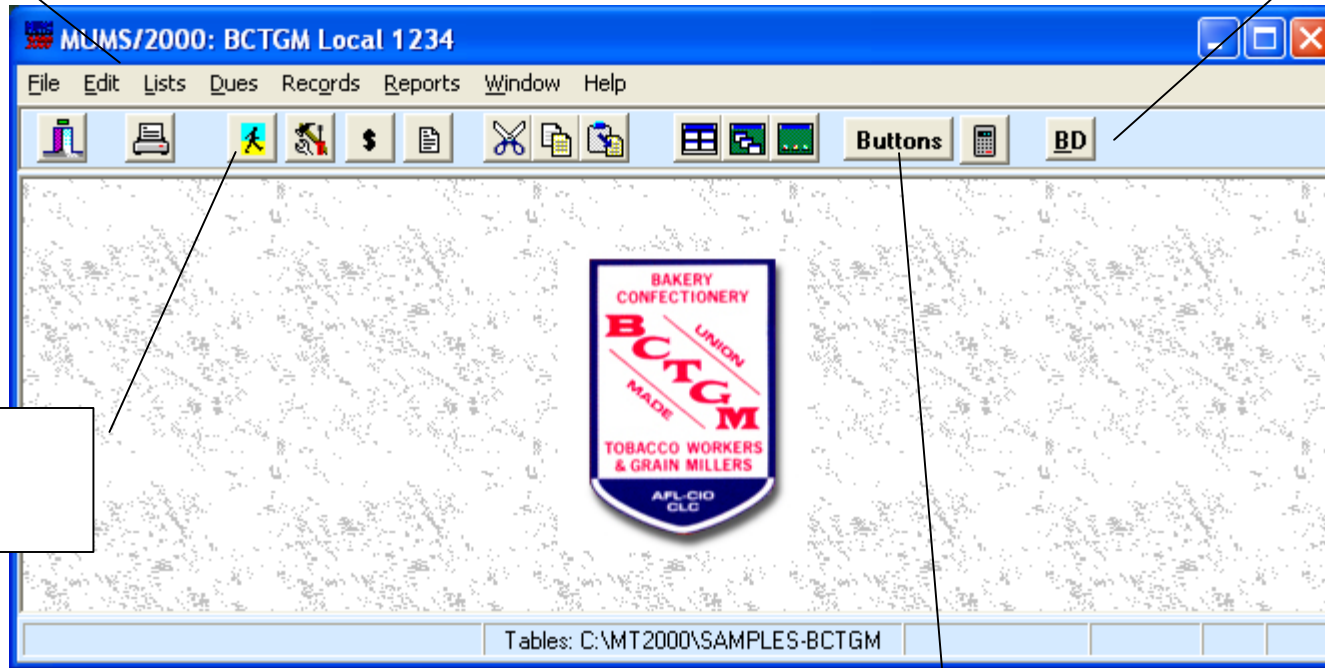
MUMS/2000: BCTGM Local 1234

File Edit Lists Dues Records Reports Window Help

Buttons BD

BAKERY
CONFECTIONERY
BCTGM
UNION
MADE
TOBACCO WORKERS
& GRAIN MILLERS
AFL-CIO
CLC

Tables: C:\MT2000\SAMPLES-BCTGM